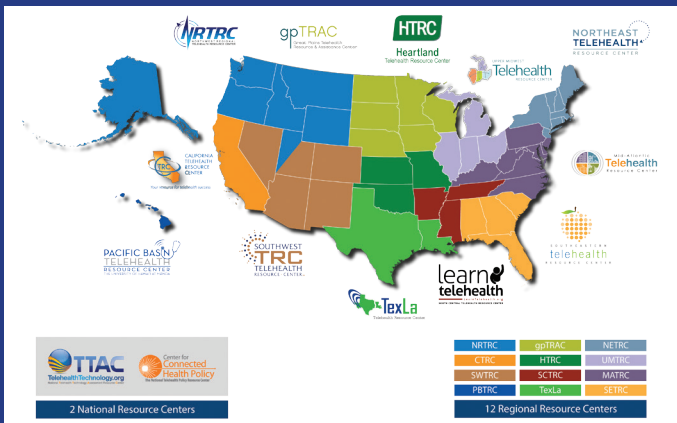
NRTRC
NORTHWEST REGIONAL TELEHEALTH RESOURCE CENTER

gpTRAC
Great Plains Telehealth Resource & Assistance Center

HTRC
Heartland
Telehealth Resource Center

NORTHEAST TELEHEALTH RESOURCE CENTER

Upper Midwest Telehealth RESOURCE CENTER

CALIFORNIA TELEHEALTH RESOURCE CENTER

Mid-Atlantic Telehealth Resource Center

PACIFIC BASIN TELEHEALTH RESOURCE CENTER

SOUTHWEST TRC TELEHEALTH RESOURCE CENTER

SOUTHEASTERN telehealth RESOURCE CENTER

learn telehealth
SOUTH CENTRAL TELEHEALTH RESOURCE CENTER

TexLa
Telehealth Resource Center

TTAC
TelehealthTechnology.org

Center for Connected Health Policy
The National Telehealth Policy Resource Center

2 National Resource Centers

| NRTRC | gpTRAC | NETRC |
|---|---|---|
| CTRC | HTRC | UMTRC |
| SWTRC | SCTRC | MATRC |
| PBTRC | TexLa | SETRC |

12 Regional Resource Centers